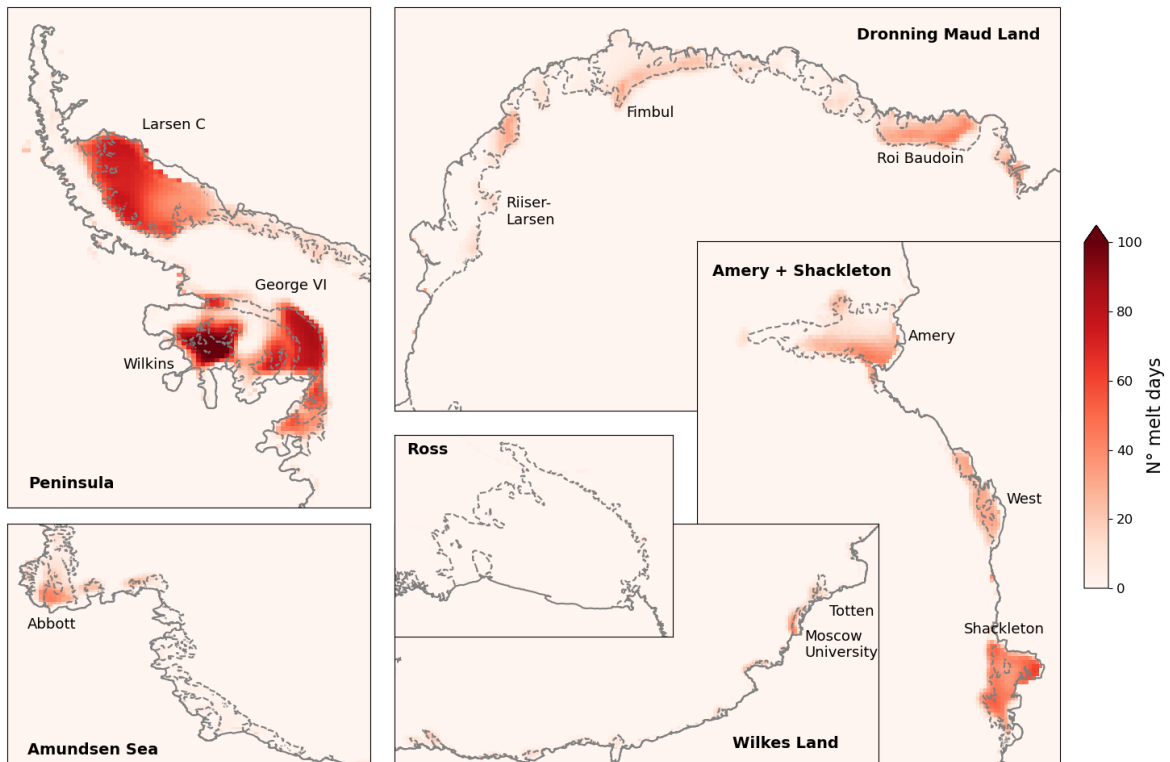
Larsen C

George VI

Wilkins

Peninsula

Abbott

Amundsen Sea

Dronning Maud Land

Fimbul

Roi Baudoin

Riiser-Larsen

Amery + Shackleton

Amery

West

Shackleton

Ross

Totten

Moscow University

Wilkes Land

100
80
60
40
20
0
N° melt days